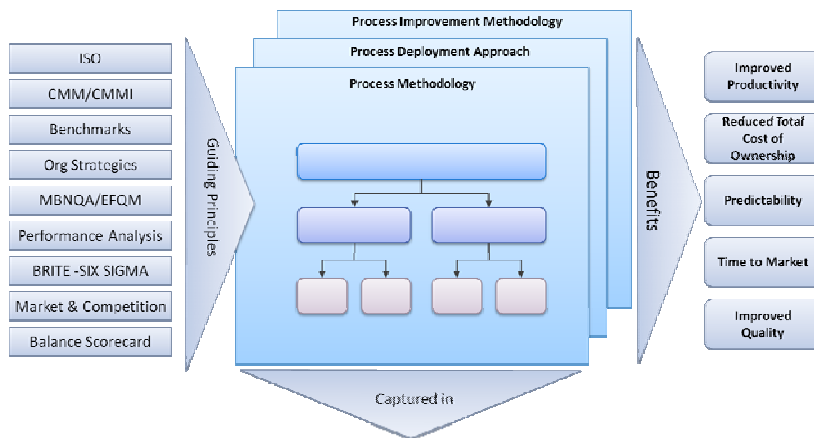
ISO
CMM/CMMI
Benchmarks
Org Strategies
MBNQA/EFQM
Performance Analysis
BRITE -SIX SIGMA
Market & Competition
Balance Scorecard

Guiding Principles

Process Improvement Methodology
Process Deployment Approach
Process Methodology

Captured in

Benefits

Improved Productivity
Reduced Total Cost of Ownership
Predictability
Time to Market
Improved Quality